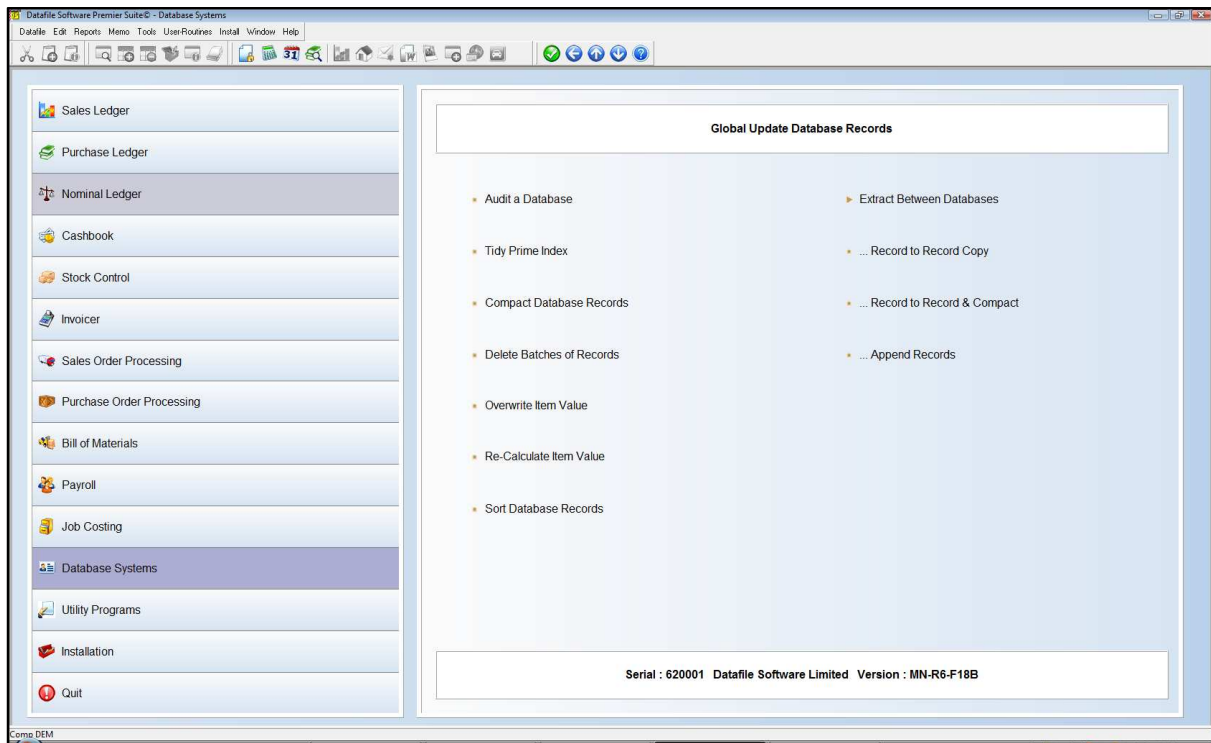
Datafile Software Premier Suite© - Database Systems

Datafile Edit Reports Memo Tools User-Routines Install Window Help

Sales Ledger

Purchase Ledger

Nominal Ledger

Cashbook

Stock Control

Invoicer

Sales Order Processing

Purchase Order Processing

Bill of Materials

Payroll

Job Costing

Database Systems

Utility Programs

Installation

Quit

Global Update Database Records

Audit a Database

Tidy Prime Index

Compact Database Records

Delete Batches of Records

Overwrite Item Value

Re-Calculate Item Value

Sort Database Records

Extract Between Databases

... Record to Record Copy

... Record to Record & Compact

... Append Records

Serial : 620001 Datafile Software Limited Version : MN-R6-F18B

Comp DEM